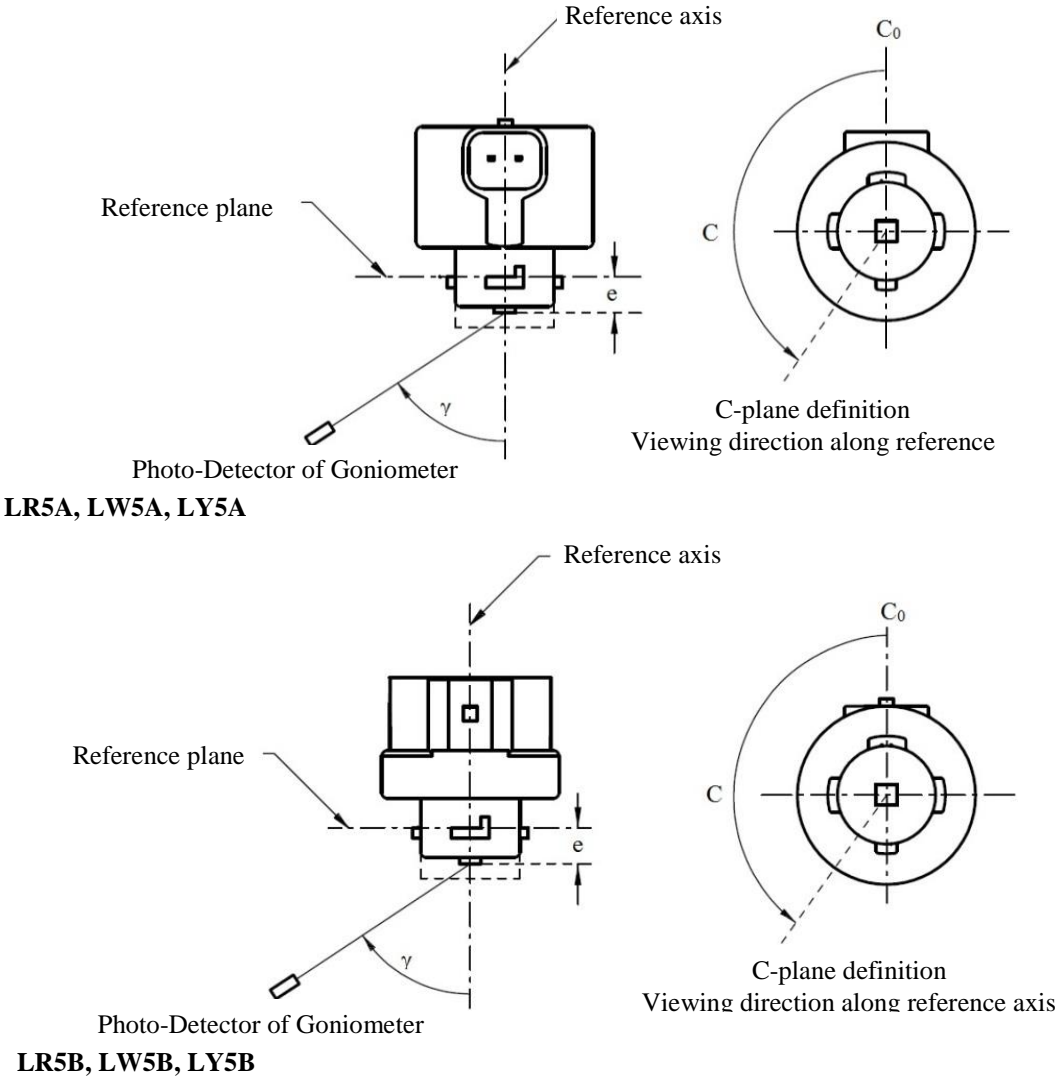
Reference axis

$C_0$

Reference plane

C

e

γ

C-plane definition
Viewing direction along reference

Photo-Detector of Goniometer

**LR5A, LW5A, LY5A**

Reference axis

$C_0$

Reference plane

C

e

γ

C-plane definition
Viewing direction along reference axis

Photo-Detector of Goniometer

**LR5B, LW5B, LY5B**